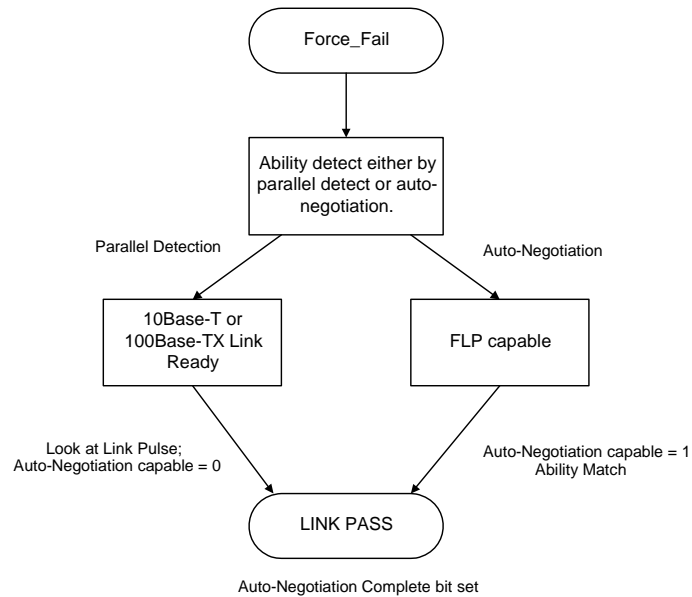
Force_Fail

Ability detect either by parallel detect or auto-negotiation.

Parallel Detection

Auto-Negotiation

10Base-T or 100Base-TX Link Ready

FLP capable

Look at Link Pulse; Auto-Negotiation capable = 0

Auto-Negotiation capable = 1 Ability Match

LINK PASS

Auto-Negotiation Complete bit set